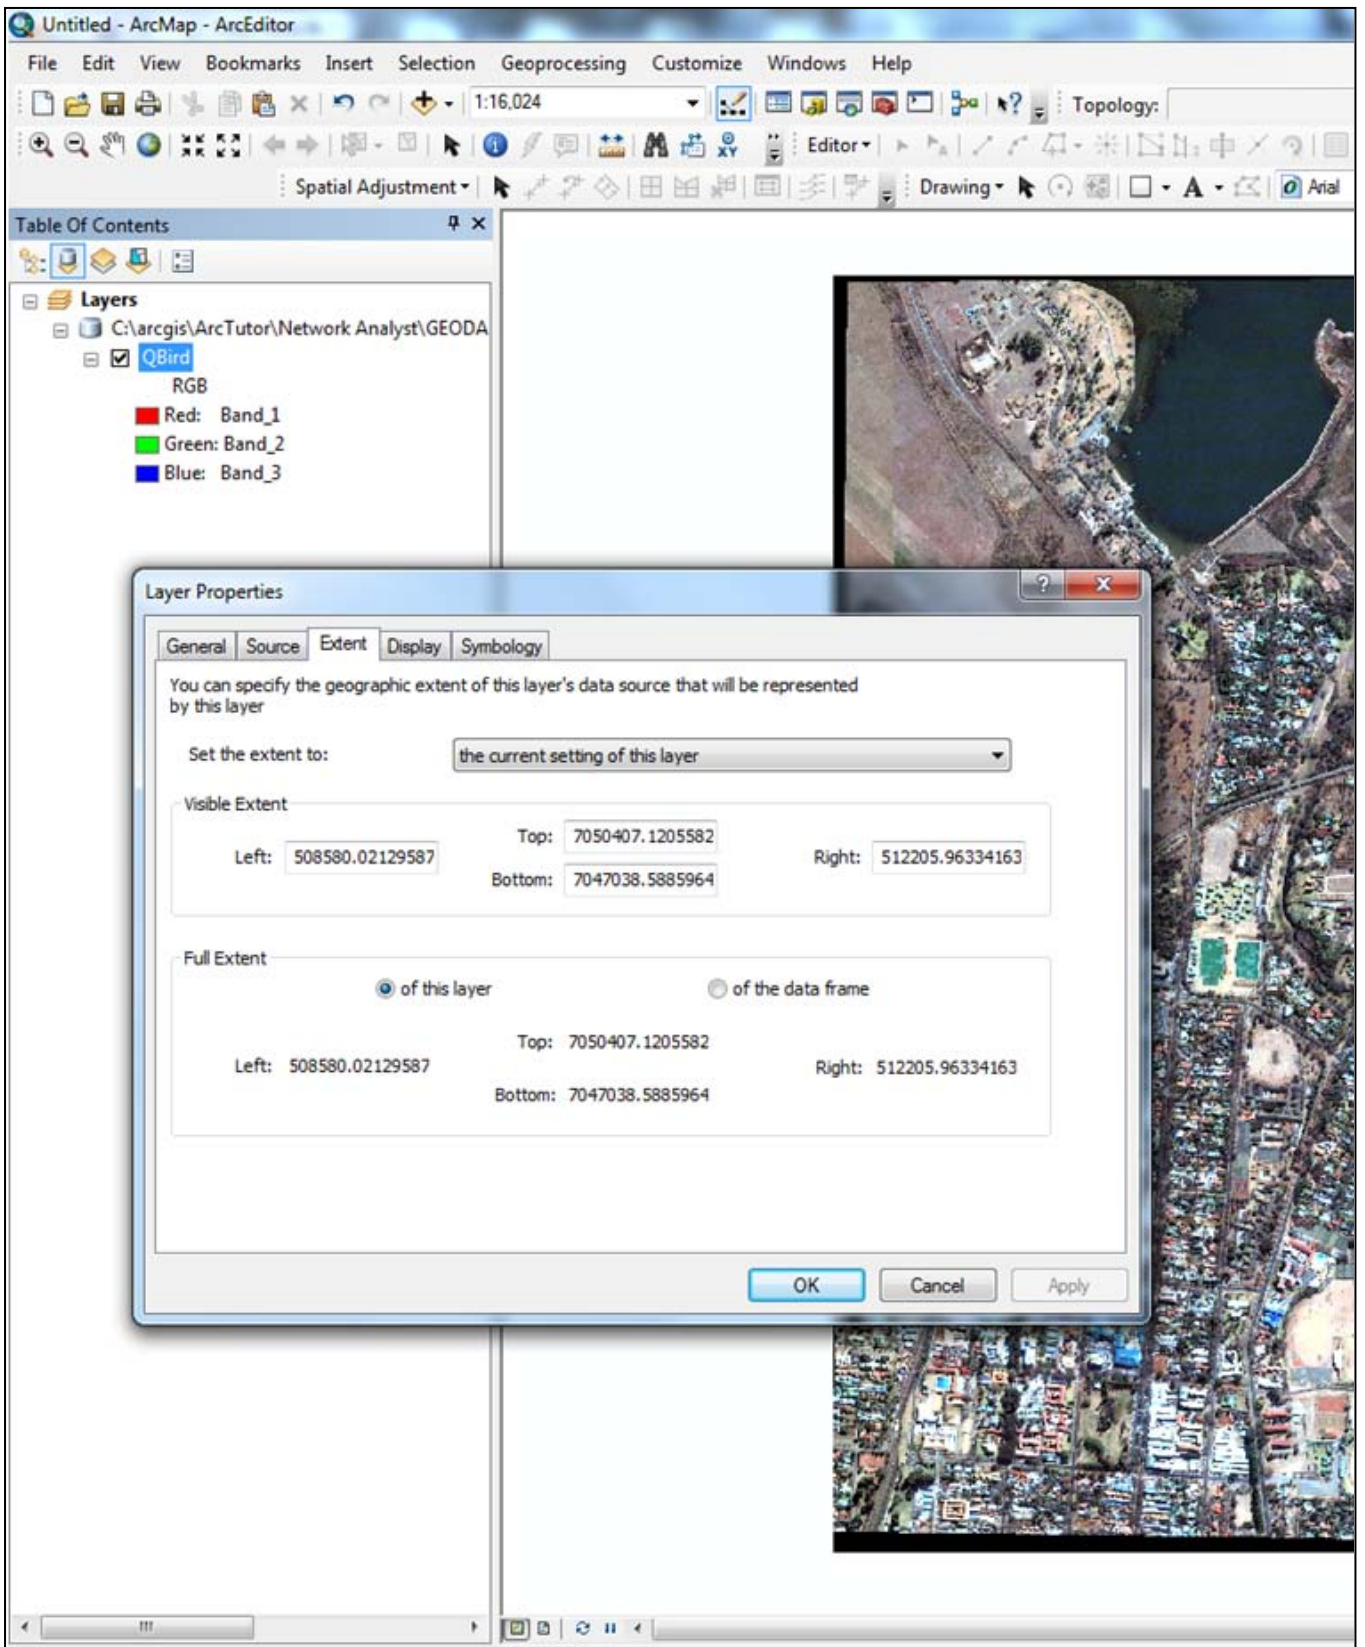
Untitled - ArcMap - ArcEditor

File Edit View Bookmarks Insert Selection Geoprocessing Customize Windows Help

1:16,024

Topology:

Editor

Spatial Adjustment

Drawing

Arial

Table Of Contents

Layers

C:\arcgis\ArcTutor\Network Analyst\GEODA

QBird

RGB

Red: Band_1

Green: Band_2

Blue: Band_3

Layer Properties

General Source Extent Display Symbology

You can specify the geographic extent of this layer's data source that will be represented by this layer

Set the extent to: the current setting of this layer

Visible Extent

Top: 7050407.1205582

Left: 508580.02129587

Right: 512205.96334163

Bottom: 7047038.5885964

Full Extent

of this layer

of the data frame

Top: 7050407.1205582

Left: 508580.02129587

Right: 512205.96334163

Bottom: 7047038.5885964

OK Cancel Apply